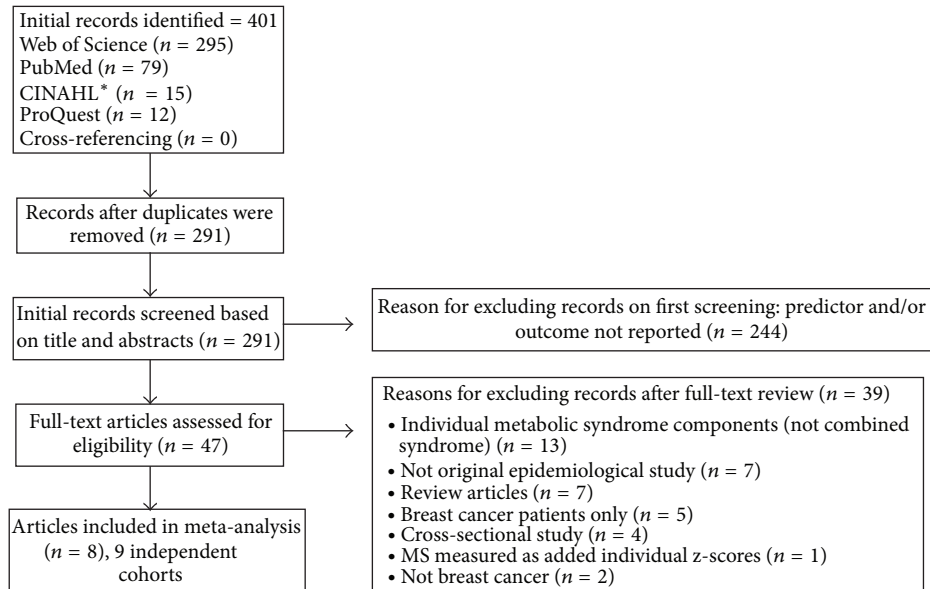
Initial records identified = 401
Web of Science ($n$ = 295)
PubMed ($n$ = 79)
CINAHL* ($n$ = 15)
ProQuest ($n$ = 12)
Cross-referencing ($n$ = 0)

Records after duplicates were removed ($n$ = 291)

Initial records screened based on title and abstracts ($n$ = 291)

Reason for excluding records on first screening: predictor and/or outcome not reported ($n$ = 244)

Full-text articles assessed for eligibility ($n$ = 47)

Reasons for excluding records after full-text review ($n$ = 39)
• Individual metabolic syndrome components (not combined syndrome) ($n$ = 13)
• Not original epidemiological study ($n$ = 7)
• Review articles ($n$ = 7)
• Breast cancer patients only ($n$ = 5)
• Cross-sectional study ($n$ = 4)
• MS measured as added individual z-scores ($n$ = 1)
• Not breast cancer ($n$ = 2)

Articles included in meta-analysis ($n$ = 8), 9 independent cohorts